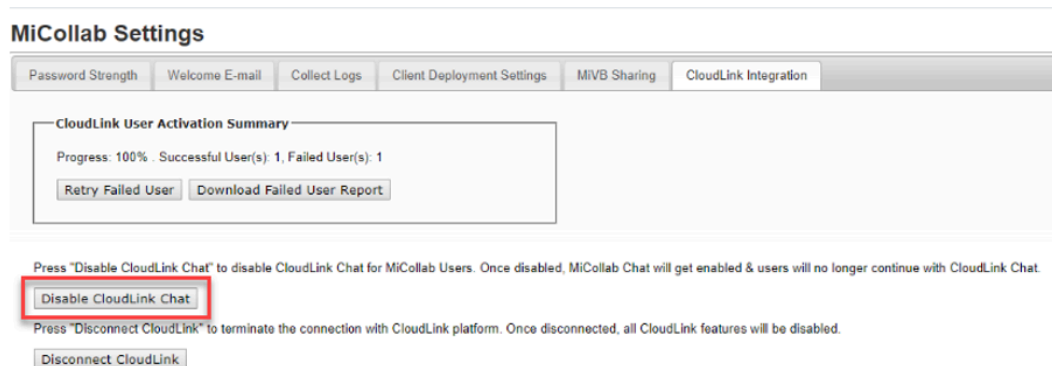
MiCollab Settings

Password Strength | Welcome E-mail | Collect Logs | Client Deployment Settings | MiVB Sharing | CloudLink Integration

CloudLink User Activation Summary

Progress: 100% . Successful User(s): 1, Failed User(s): 1

Retry Failed User | Download Failed User Report

Press "Disable CloudLink Chat" to disable CloudLink Chat for MiCollab Users. Once disabled, MiCollab Chat will get enabled & users will no longer continue with CloudLink Chat.

Disable CloudLink Chat

Press "Disconnect CloudLink" to terminate the connection with CloudLink platform. Once disconnected, all CloudLink features will be disabled.

Disconnect CloudLink